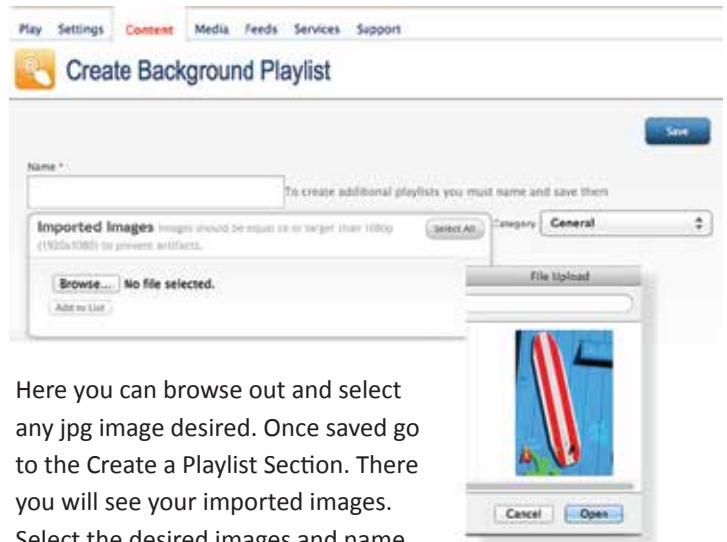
Play Settings Content Media Feeds Services Support

Create Background Playlist

Save

Name *

To create additional playlists you must name and save them

Imported Images Images should be equal to or larger than 1080p (1920x1080) to prevent artifacts.

Select All

Category General

Browse... No file selected.

Add to List

File Upload

Cancel Open

Here you can browse out and select any jpg image desired. Once saved go to the Create a Playlist Section. There you will see your imported images. Select the desired images and name